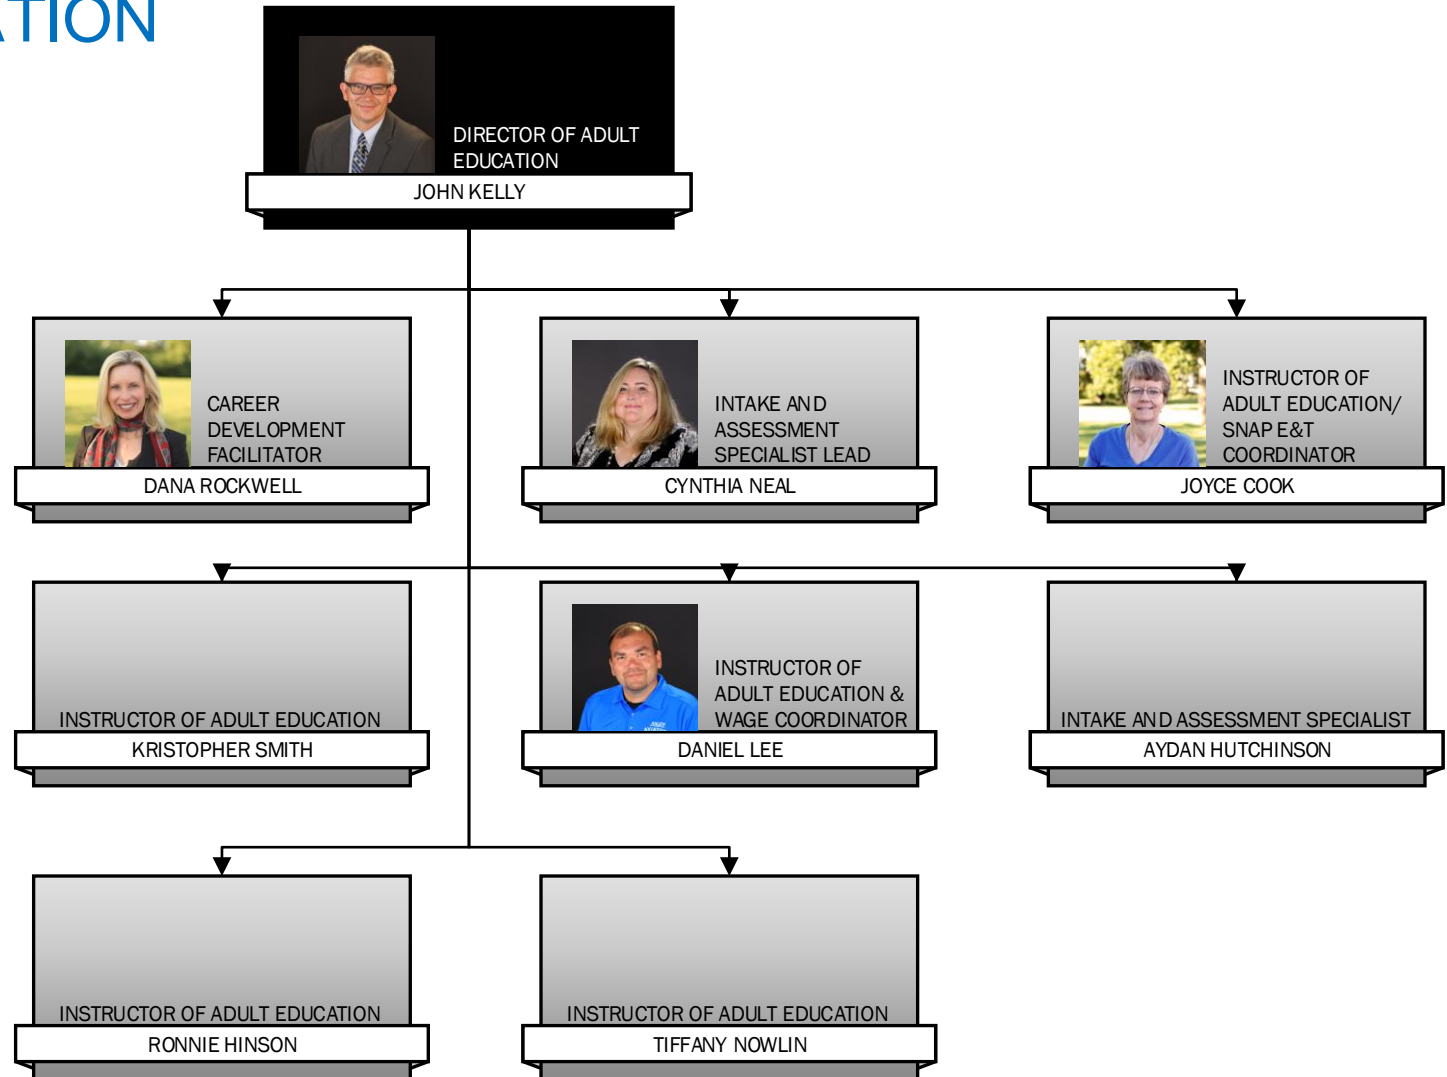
ATION

DIRECTOR OF ADULT EDUCATION
JOHN KELLY

CAREER DEVELOPMENT FACILITATOR
DANA ROCKWELL

INTAKE AND ASSESSMENT SPECIALIST LEAD
CYNTHIA NEAL

INSTRUCTOR OF ADULT EDUCATION/ SNAP E&T COORDINATOR
JOYCE COOK

INSTRUCTOR OF ADULT EDUCATION
KRISTOPHER SMITH

INSTRUCTOR OF ADULT EDUCATION & WAGE COORDINATOR
DANIEL LEE

INTAKE AND ASSESSMENT SPECIALIST
AYDAN HUTCHINSON

INSTRUCTOR OF ADULT EDUCATION
RONNIE HINSON

INSTRUCTOR OF ADULT EDUCATION
TIFFANY NOWLIN